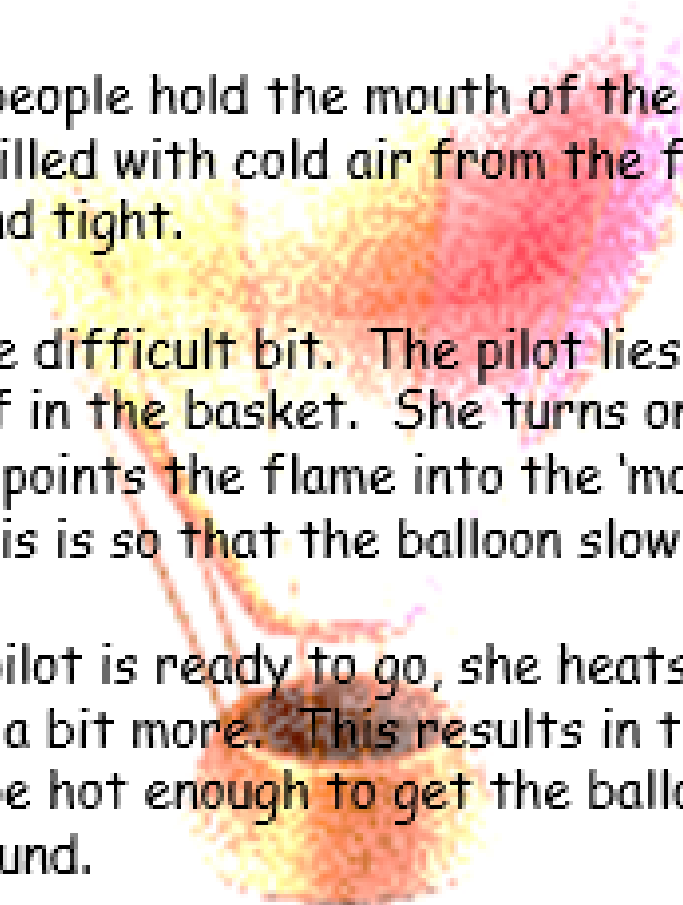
people hold the mouth of the
illed with cold air from the f
d tight.

e difficult bit. The pilot lies
f in the basket. She turns o
points the flame into the 'mo
is is so that the balloon slow

pilot is ready to go, she heats
a bit more. This results in t
e hot enough to get the ball
und.